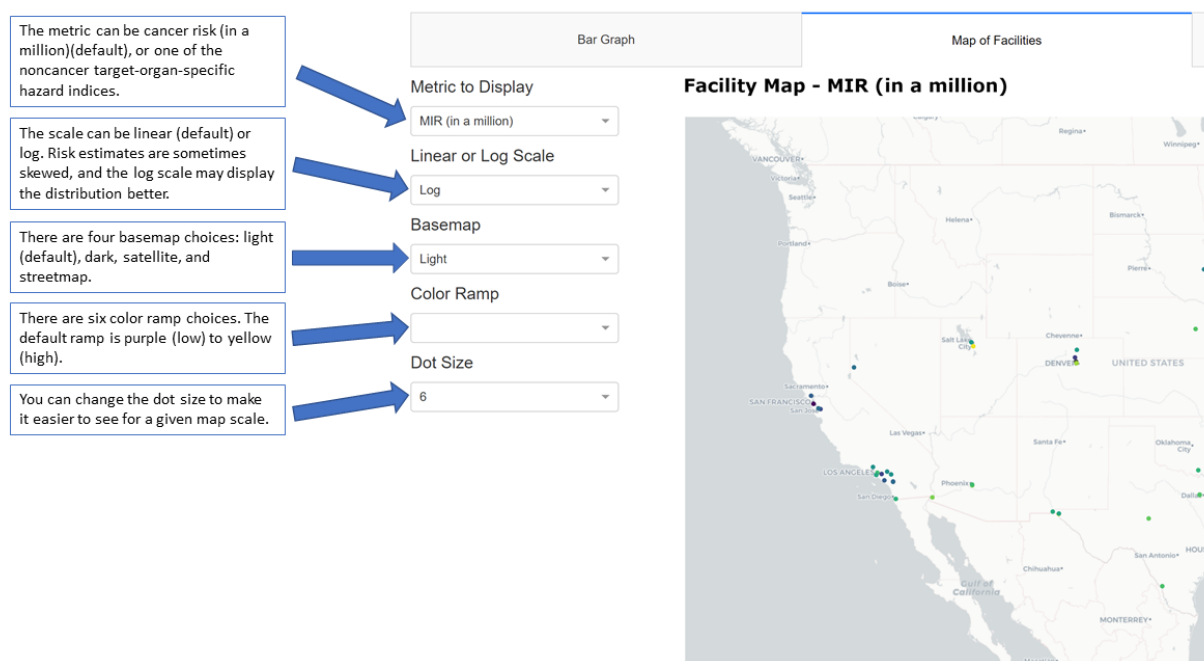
The metric can be cancer risk (in a million)(default), or one of the noncancer target-organ-specific hazard indices.

The scale can be linear (default) or log. Risk estimates are sometimes skewed, and the log scale may display the distribution better.

There are four basemap choices: light (default), dark, satellite, and streetmap.

There are six color ramp choices. The default ramp is purple (low) to yellow (high).

You can change the dot size to make it easier to see for a given map scale.

Bar Graph

Map of Facilities

Metric to Display

MIR (in a million)

Linear or Log Scale

Log

Basemap

Light

Color Ramp

Dot Size

6

Facility Map - MIR (in a million)

Regina
Winnipeg
VANCOUVER
Victoria
Seattle
Helena
Bismarck
Portland
Pierre
Boise
Cheyenne
Salt Lake City
DENVER
UNITED STATES
Sacramento
SAN FRANCISCO
San Jose
Las Vegas
Santa Fe
Oklahoma City
LOS ANGELES
Phoenix
San Diego
Dallas
HOU
San Antonio
Chihuahua
Gulf of California
MONTERREY